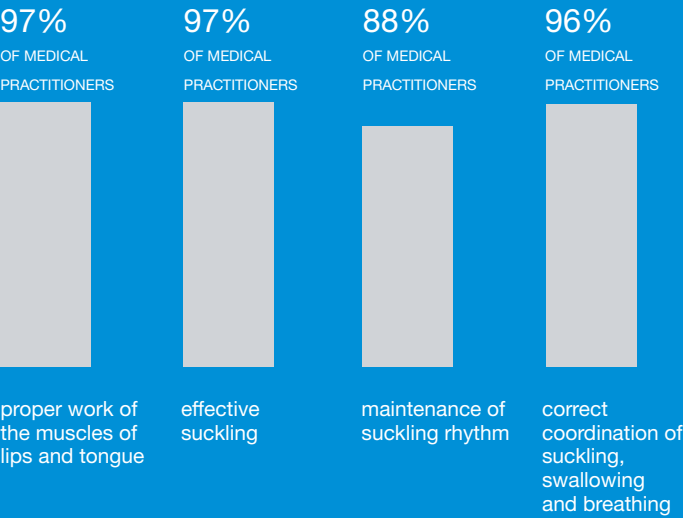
97%
OF MEDICAL PRACTITIONERS

proper work of the muscles of lips and tongue

97%
OF MEDICAL PRACTITIONERS

effective suckling

88%
OF MEDICAL PRACTITIONERS

maintenance of suckling rhythm

96%
OF MEDICAL PRACTITIONERS

correct coordination of suckling, swallowing and breathing